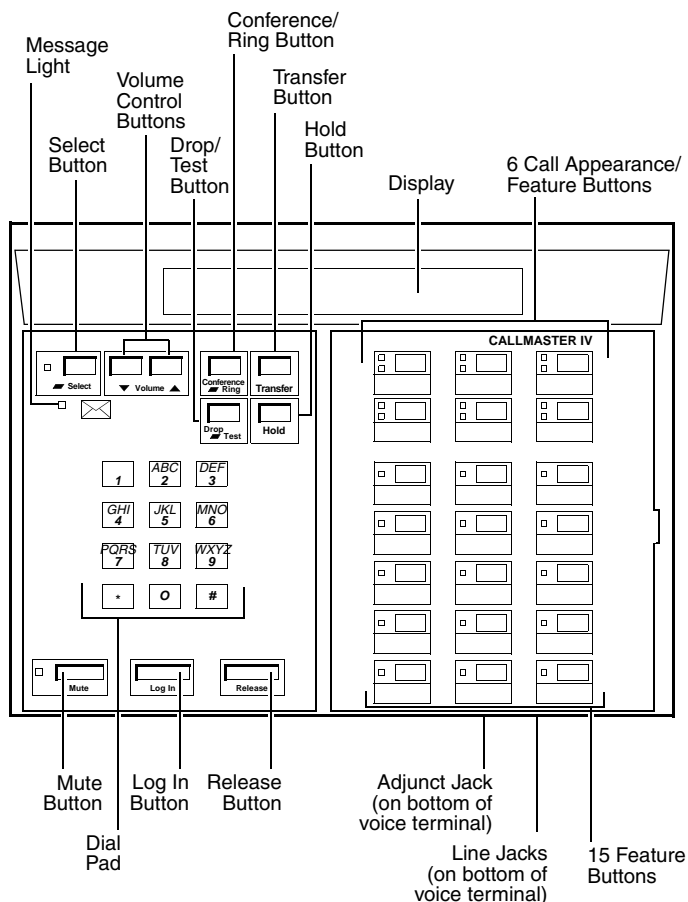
Conference/ Ring Button

Message Light

Volume Control Buttons

Transfer Button

Select Button

Drop/ Test Button

Hold Button

Display

6 Call Appearance/ Feature Buttons

CALLMASTER IV

Select

▼ Volume ▲

Conference Ring

Transfer

Drop Test

Hold

1

ABC 2

DEF 3

GHI 4

JKL 5

MNO 6

PQRS 7

TUV 8

WXYZ 9

*

O

#

Mute

Log In

Release

Mute Button

Log In Button

Release Button

Dial Pad

Adjunct Jack (on bottom of voice terminal)

Line Jacks (on bottom of voice terminal)

15 Feature Buttons